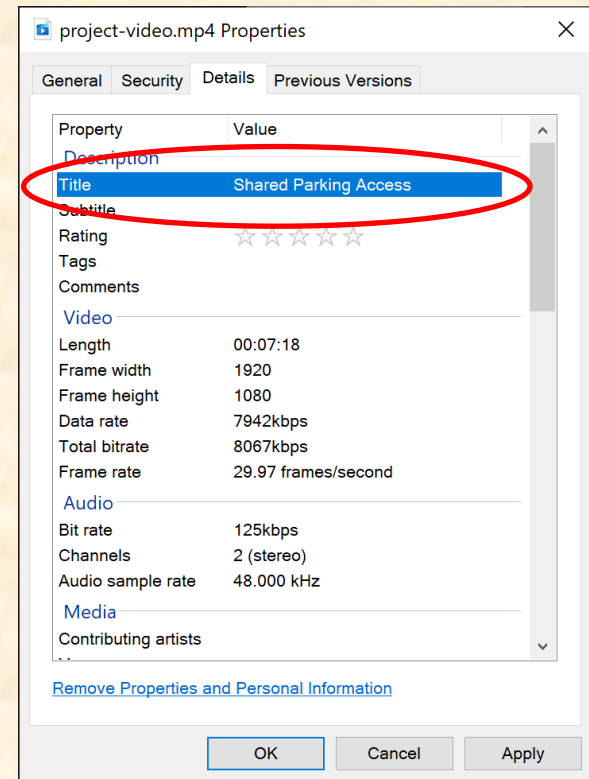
project-video.mp4 Properties

General | Security | Details | Previous Versions

| Property | Value |
|---|---|
| Description | |
| Title | Shared Parking Access |
| Subtitle | |
| Rating | ☆☆☆☆☆ |
| Tags | |
| Comments | |
| Video | |
| Length | 00:07:18 |
| Frame width | 1920 |
| Frame height | 1080 |
| Data rate | 7942kbps |
| Total bitrate | 8067kbps |
| Frame rate | 29.97 frames/second |
| Audio | |
| Bit rate | 125kbps |
| Channels | 2 (stereo) |
| Audio sample rate | 48.000 kHz |
| Media | |
| Contributing artists | |

Remove Properties and Personal Information

OK | Cancel | Apply